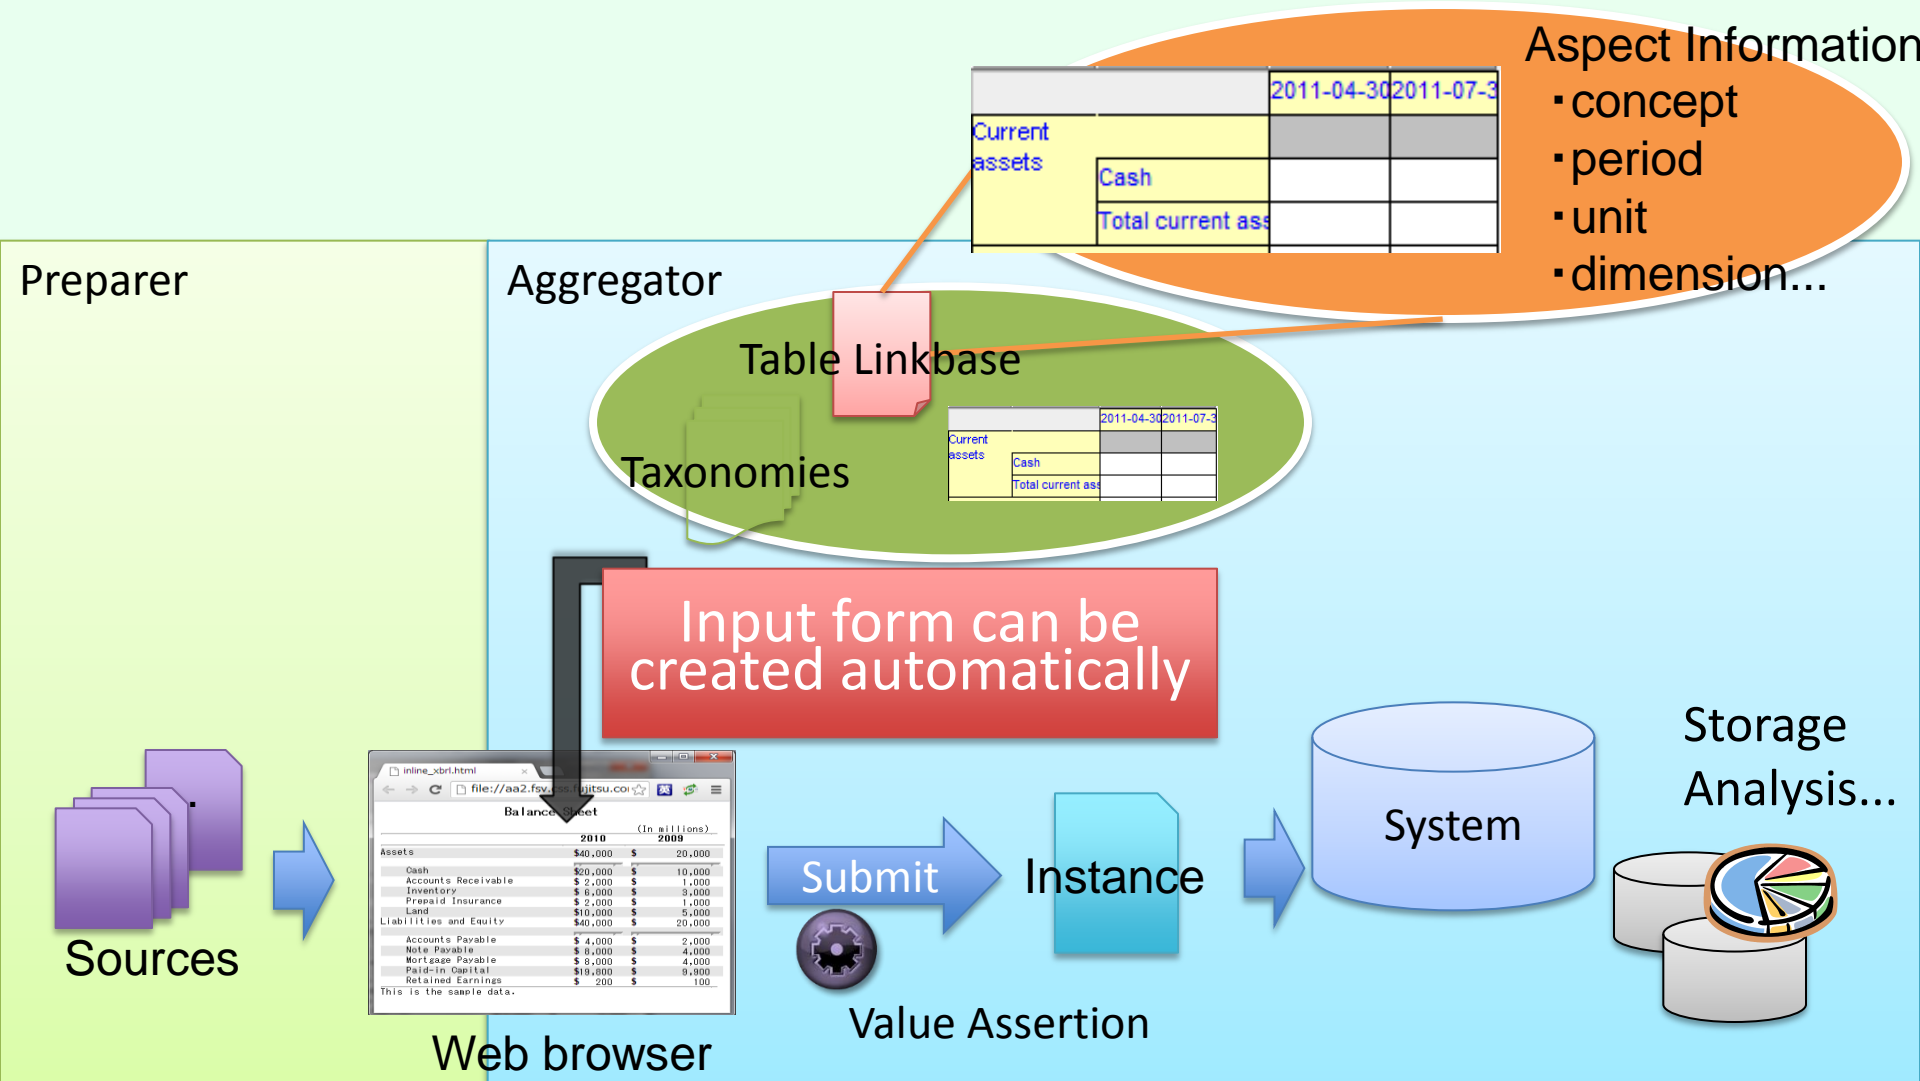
Aspect Information
・concept
・period
・unit
・dimension...

| | | 2011-04-30 | 2011-07-3 |
|---|---|---|---|
| Current assets | | | |
| | Cash | | |
| | Total current ass | | |

Preparer

Aggregator

Table Linkbase

Taxonomies

| | | 2011-04-30 | 2011-07-3 |
|---|---|---|---|
| Current assets | | | |
| | Cash | | |
| | Total current ass | | |

Input form can be created automatically

inline_xbrl.html
file://aa2.fsv.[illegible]jitsu.co
Balance Sheet
(In millions)

| | 2010 | 2009 |
|---|---|---|
| Assets | $40,000 | $ 20,000 |
| Cash | $20,000 | $ 10,000 |
| Accounts Receivable | $ 2,000 | $ 1,000 |
| Inventory | $ 6,000 | $ 3,000 |
| Prepaid Insurance | $ 2,000 | $ 1,000 |
| Land | $10,000 | $ 5,000 |
| Liabilities and Equity | $40,000 | $ 20,000 |
| Accounts Payable | $ 4,000 | $ 2,000 |
| Note Payable | $ 8,000 | $ 4,000 |
| Mortgage Payable | $ 8,000 | $ 4,000 |
| Paid-in Capital | $19,800 | $ 9,900 |
| Retained Earnings | $ 200 | $ 100 |

This is the sample data.

Sources

Web browser

Submit

Instance

Value Assertion

System

Storage
Analysis...